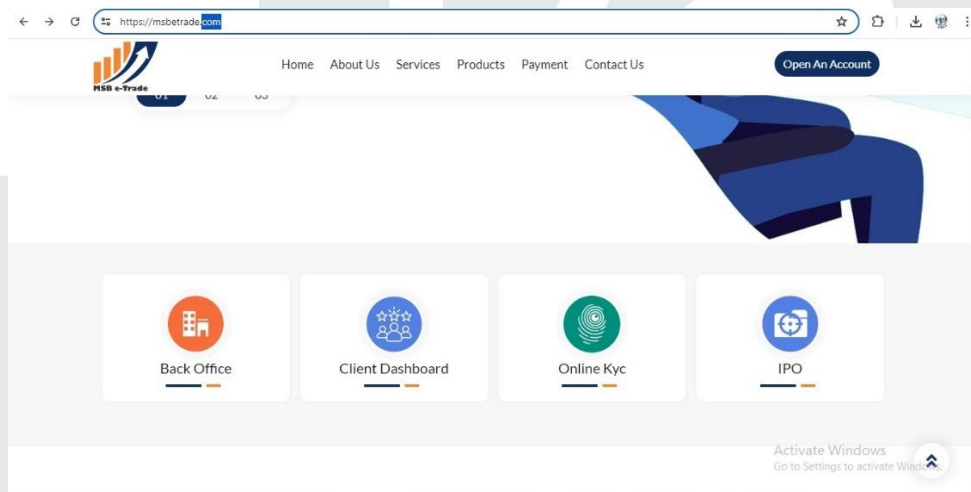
https://msbetrade.com

MSB e-Trade

Home About Us Services Products Payment Contact Us

Open An Account

01 02 03

Back Office

Client Dashboard

Online Kyc

IPO

Activate Windows
Go to Settings to activate Windows.